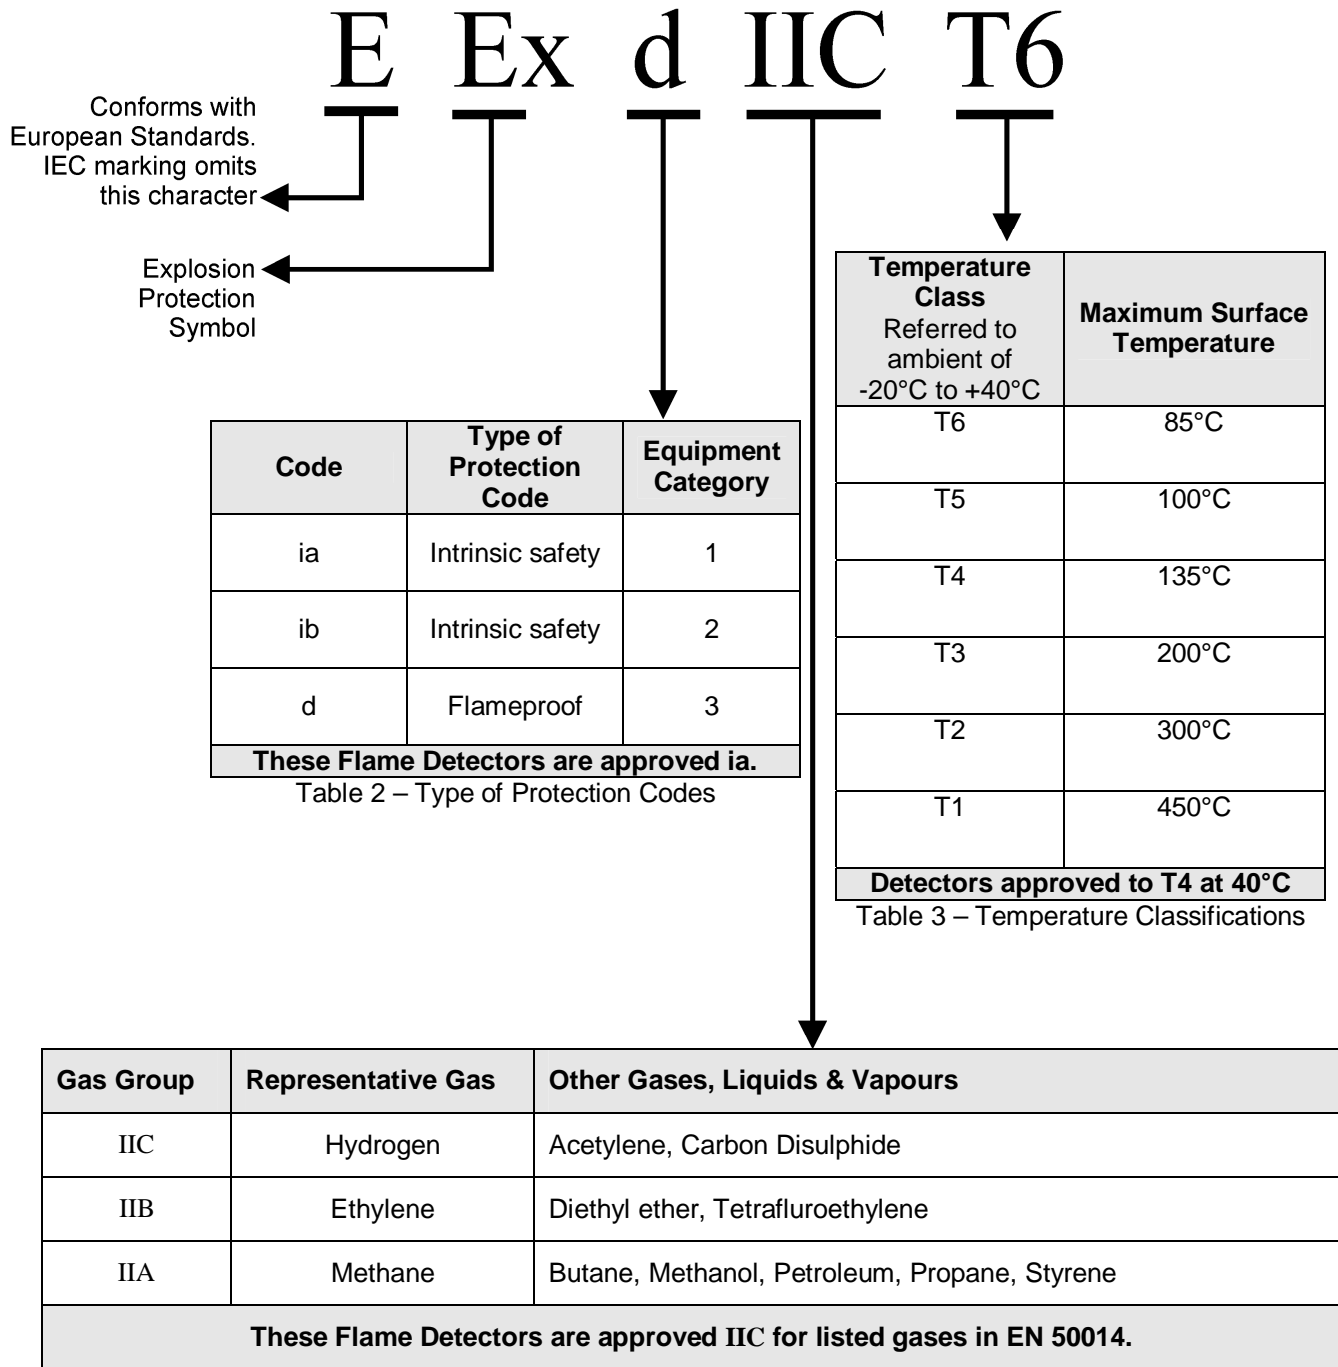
E Ex d IIC T6

Conforms with European Standards. IEC marking omits this character

Explosion Protection Symbol

| Code | Type of Protection Code | Equipment Category |
|---|---|---|
| ia | Intrinsic safety | 1 |
| ib | Intrinsic safety | 2 |
| d | Flameproof | 3 |
| These Flame Detectors are approved ia. | | |

Table 2 – Type of Protection Codes

| Temperature Class Referred to ambient of -20°C to +40°C | Maximum Surface Temperature |
|---|---|
| T6 | 85°C |
| T5 | 100°C |
| T4 | 135°C |
| T3 | 200°C |
| T2 | 300°C |
| T1 | 450°C |
| Detectors approved to T4 at 40°C | |

Table 3 – Temperature Classifications

| Gas Group | Representative Gas | Other Gases, Liquids & Vapours |
|---|---|---|
| IIC | Hydrogen | Acetylene, Carbon Disulphide |
| IIB | Ethylene | Diethyl ether, Tetrafluroethylene |
| IIA | Methane | Butane, Methanol, Petroleum, Propane, Styrene |
| These Flame Detectors are approved IIC for listed gases in EN 50014. | | |